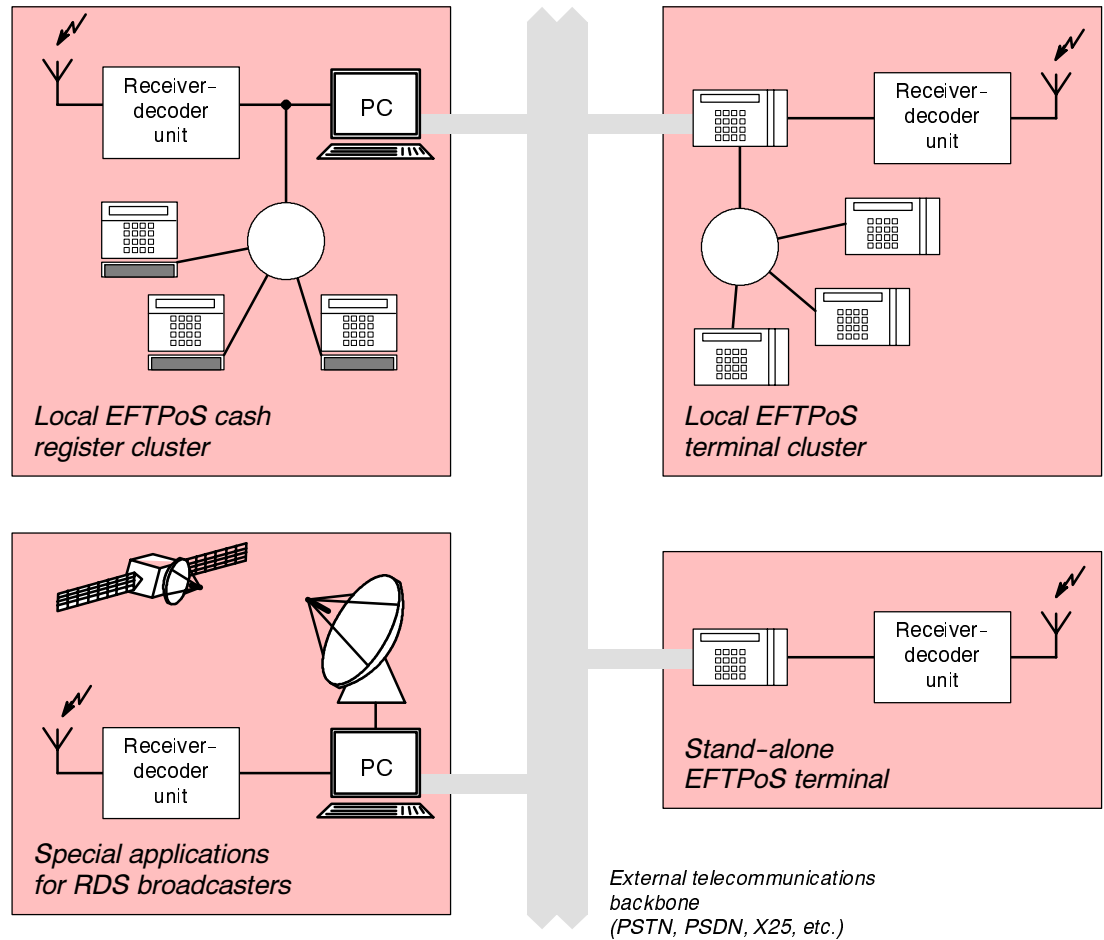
Receiver-decoder unit

PC

Local EFTPoS cash register cluster

Receiver-decoder unit

Local EFTPoS terminal cluster

Receiver-decoder unit

PC

Special applications for RDS broadcasters

Receiver-decoder unit

Stand-alone EFTPoS terminal

External telecommunications backbone (PSTN, PSDN, X25, etc.)